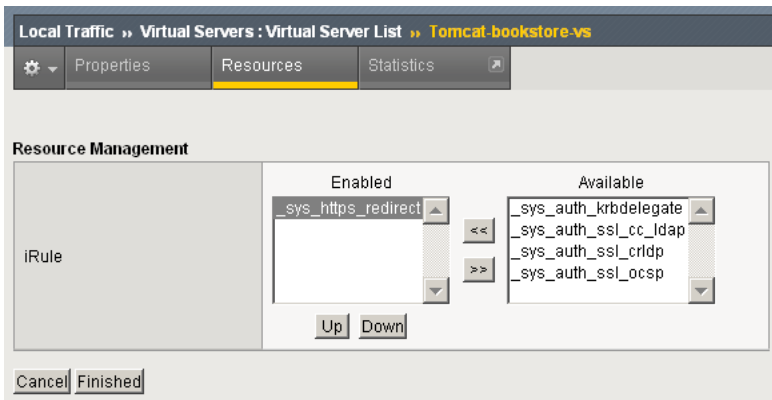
Local Traffic » Virtual Servers : Virtual Server List » Tomcat-bookstore-vs

Properties Resources Statistics

Resource Management

| iRule | Enabled<br>_sys_https_redirect<br><br><< >><br><br>Up Down | Available<br>_sys_auth_krbdelegate<br>_sys_auth_ssl_cc_ldap<br>_sys_auth_ssl_crldp<br>_sys_auth_ssl_ocsp |
|---|---|---|

Cancel Finished